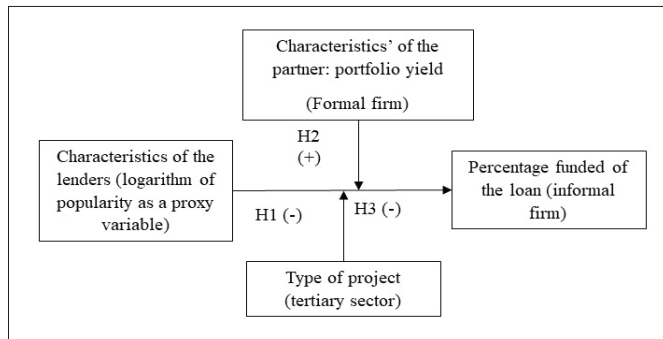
Characteristics' of the partner: portfolio yield

(Formal firm)

H2
(+)

Characteristics of the lenders (logarithm of popularity as a proxy variable)

H1 (-)

H3 (-)

Percentage funded of the loan (informal firm)

Type of project (tertiary sector)